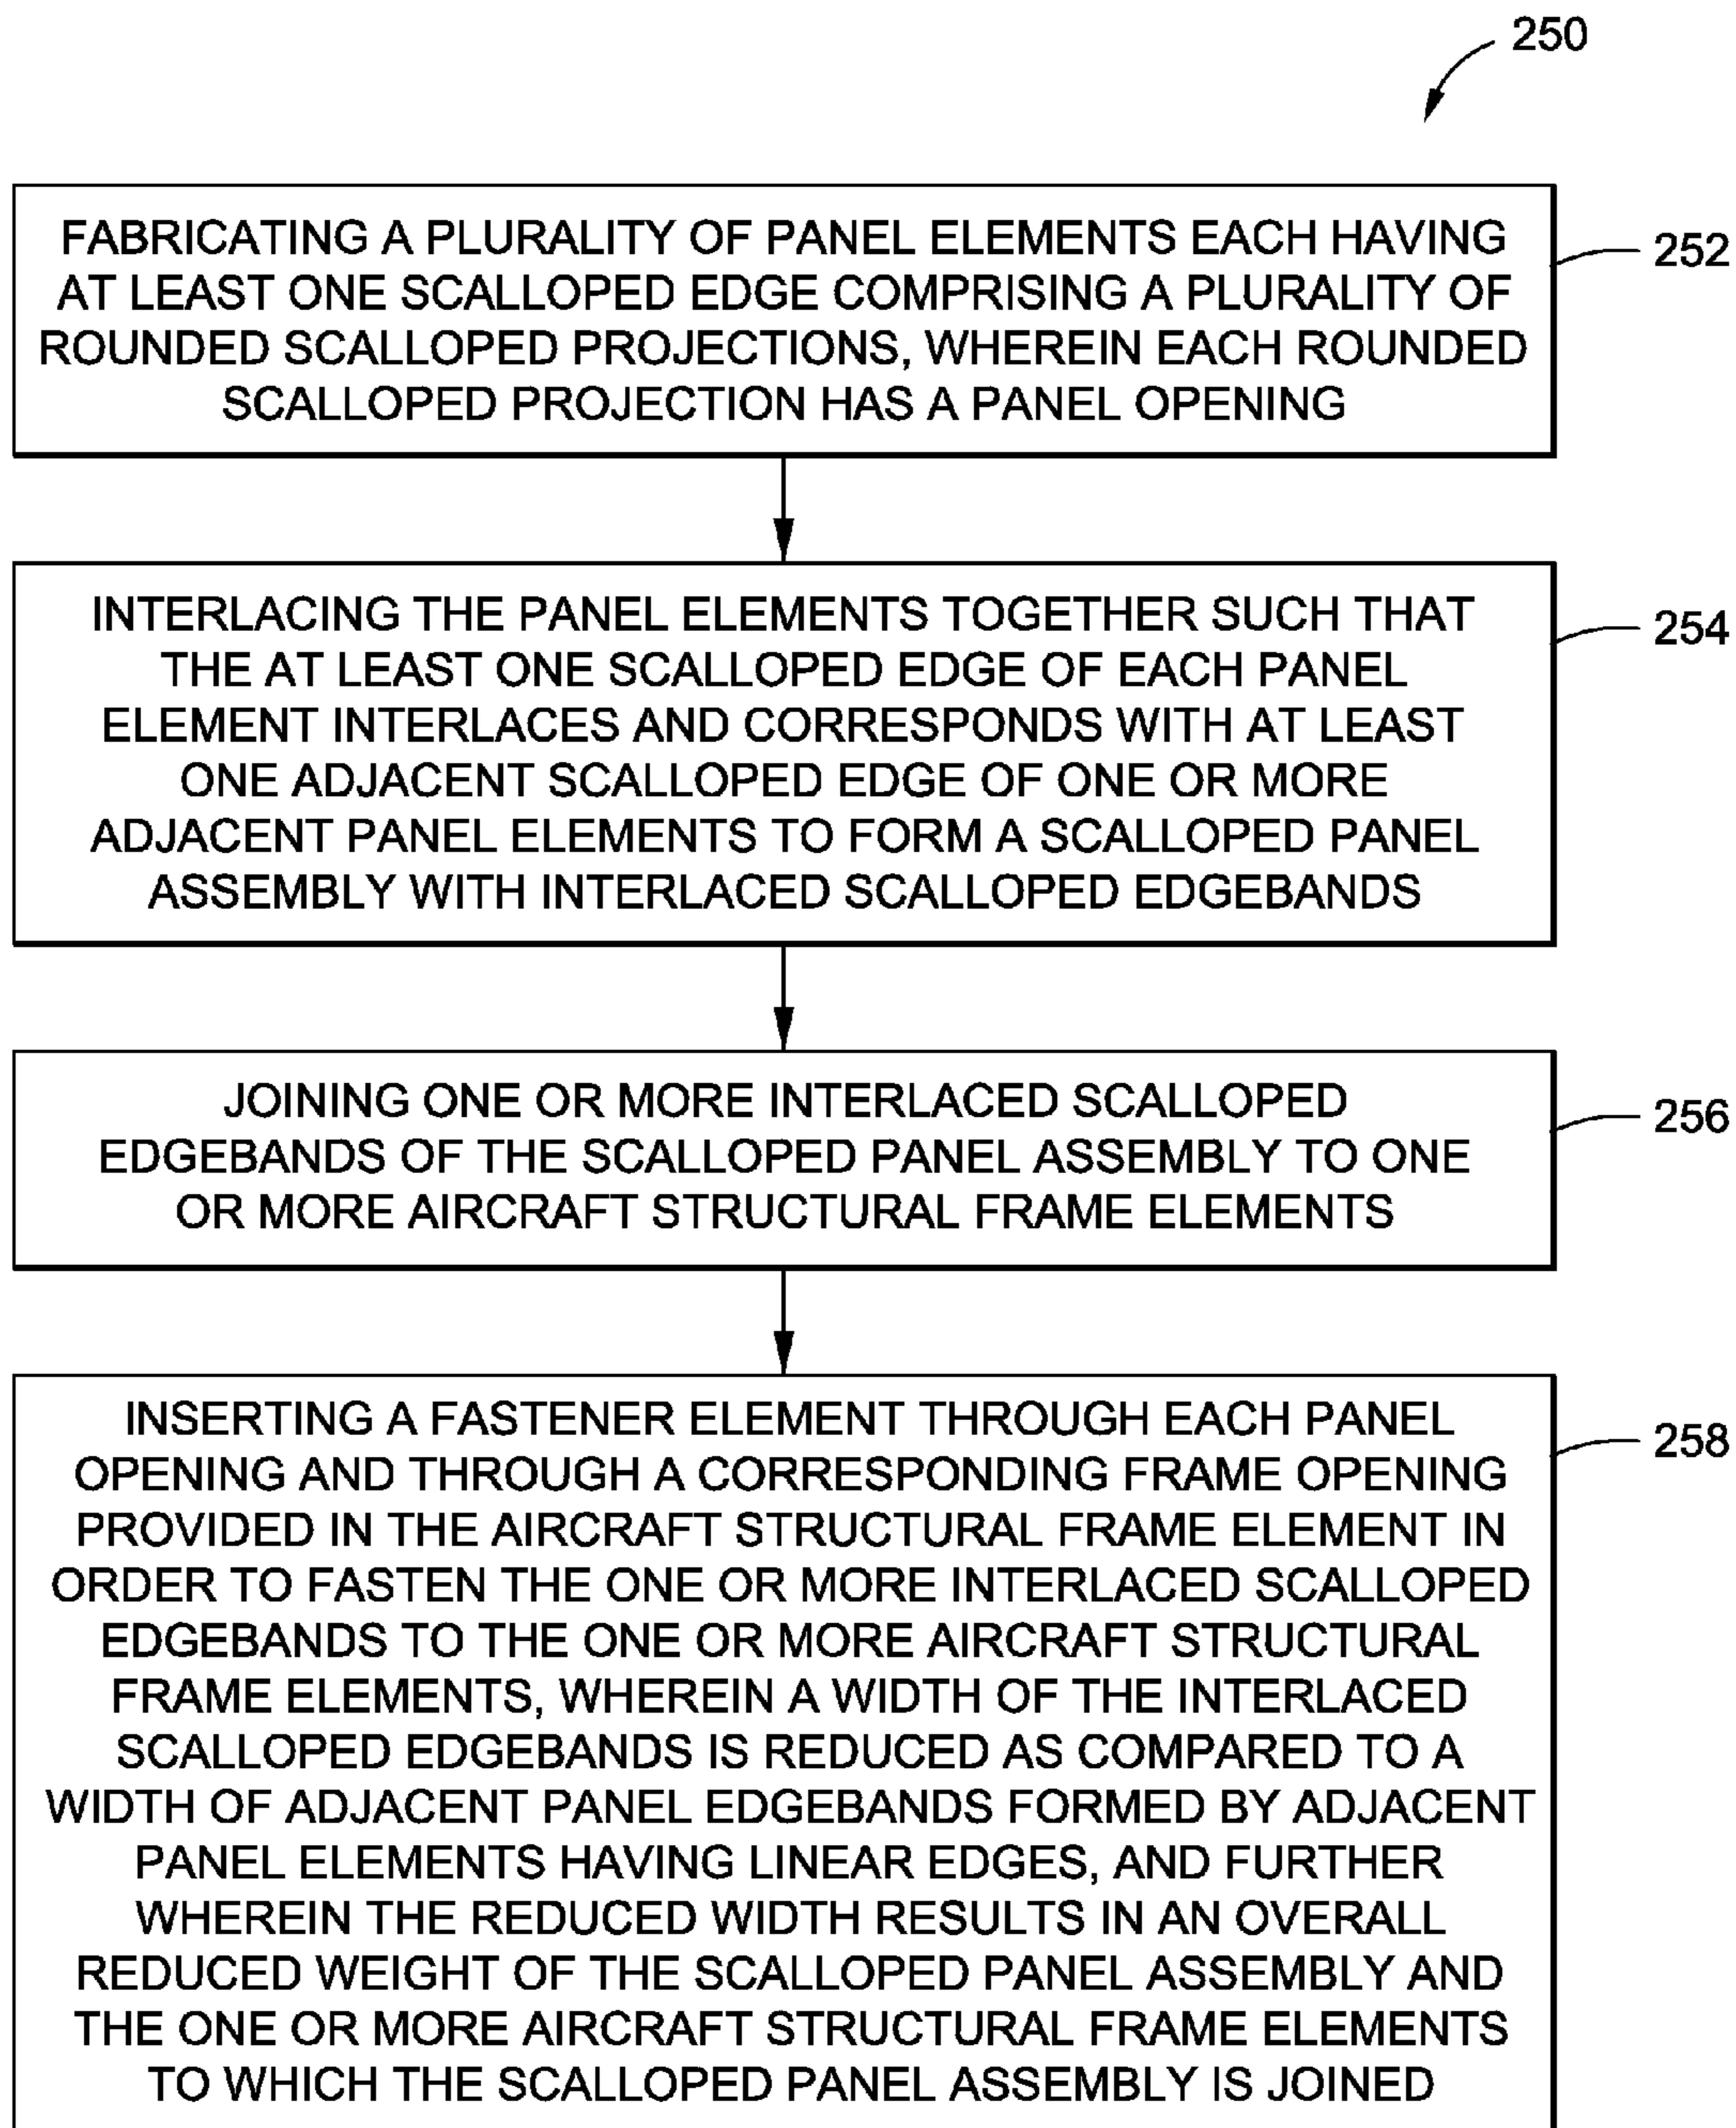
250

FABRICATING A PLURALITY OF PANEL ELEMENTS EACH HAVING AT LEAST ONE SCALLOPED EDGE COMPRISING A PLURALITY OF ROUNDED SCALLOPED PROJECTIONS, WHEREIN EACH ROUNDED SCALLOPED PROJECTION HAS A PANEL OPENING

252

INTERLACING THE PANEL ELEMENTS TOGETHER SUCH THAT THE AT LEAST ONE SCALLOPED EDGE OF EACH PANEL ELEMENT INTERLACES AND CORRESPONDS WITH AT LEAST ONE ADJACENT SCALLOPED EDGE OF ONE OR MORE ADJACENT PANEL ELEMENTS TO FORM A SCALLOPED PANEL ASSEMBLY WITH INTERLACED SCALLOPED EDGEBANDS

254

JOINING ONE OR MORE INTERLACED SCALLOPED EDGEBANDS OF THE SCALLOPED PANEL ASSEMBLY TO ONE OR MORE AIRCRAFT STRUCTURAL FRAME ELEMENTS

256

INSERTING A FASTENER ELEMENT THROUGH EACH PANEL OPENING AND THROUGH A CORRESPONDING FRAME OPENING PROVIDED IN THE AIRCRAFT STRUCTURAL FRAME ELEMENT IN ORDER TO FASTEN THE ONE OR MORE INTERLACED SCALLOPED EDGEBANDS TO THE ONE OR MORE AIRCRAFT STRUCTURAL FRAME ELEMENTS, WHEREIN A WIDTH OF THE INTERLACED SCALLOPED EDGEBANDS IS REDUCED AS COMPARED TO A WIDTH OF ADJACENT PANEL EDGEBANDS FORMED BY ADJACENT PANEL ELEMENTS HAVING LINEAR EDGES, AND FURTHER WHEREIN THE REDUCED WIDTH RESULTS IN AN OVERALL REDUCED WEIGHT OF THE SCALLOPED PANEL ASSEMBLY AND THE ONE OR MORE AIRCRAFT STRUCTURAL FRAME ELEMENTS TO WHICH THE SCALLOPED PANEL ASSEMBLY IS JOINED

258